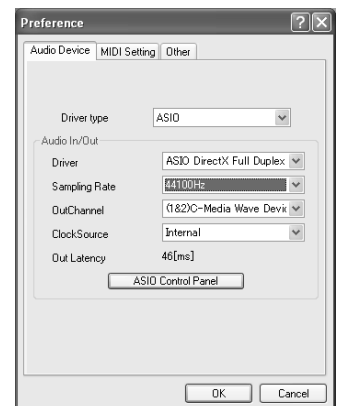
Preference

Audio Device | MIDI Setting | Other

Driver type ASIO

Audio In/Out

Driver ASIO DirectX Full Duplex

Sampling Rate 44100Hz

OutChannel (1&2)C-Media Wave Devic

ClockSource Internal

Out Latency 46[ms]

ASIO Control Panel

OK Cancel